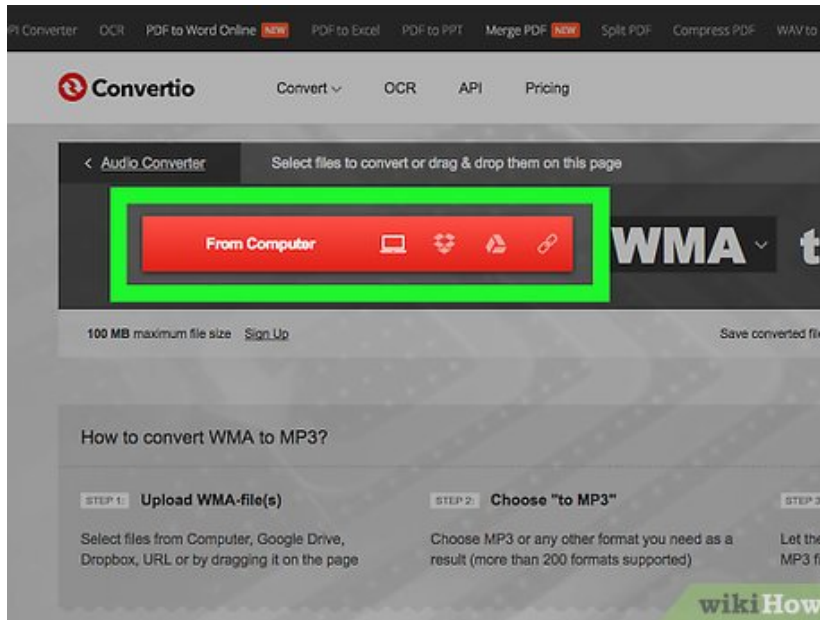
PI Converter OCR PDF to Word Online NEW PDF to Excel PDF to PPT Merge PDF NEW Split PDF Compress PDF WAV to

Convertio Convert OCR API Pricing

< Audio Converter Select files to convert or drag & drop them on this page

From Computer

WMA t

100 MB maximum file size Sign Up

Save converted fi

How to convert WMA to MP3?

STEP 1: Upload WMA-file(s)

Select files from Computer, Google Drive, Dropbox, URL or by dragging it on the page

STEP 2: Choose "to MP3"

Choose MP3 or any other format you need as a result (more than 200 formats supported)

STEP 3

Let the MP3 fi

wikiHow